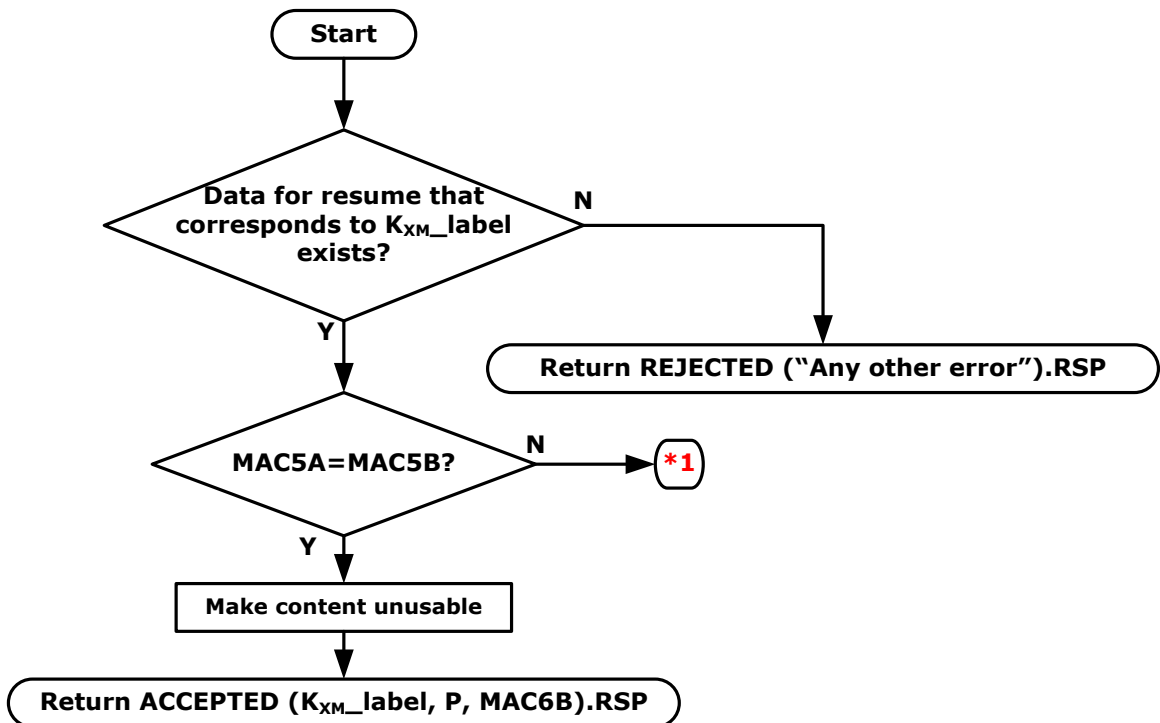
Start

Data for resume that corresponds to $K_{XM}$_label exists?

N

Y

Return REJECTED ("Any other error").RSP

MAC5A=MAC5B?

N

*1

Y

Make content unusable

Return ACCEPTED ($K_{XM}$_label, P, MAC6B).RSP